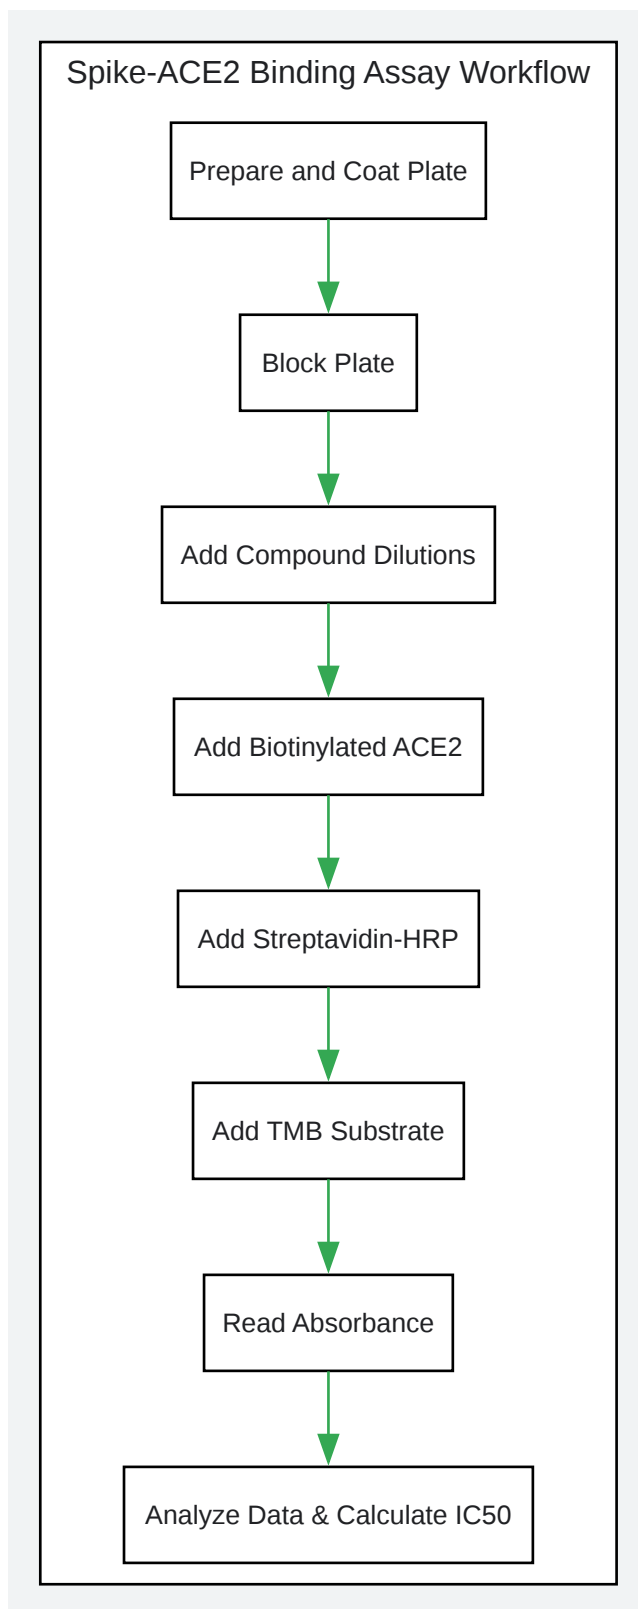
Spike-ACE2 Binding Assay Workflow

Prepare and Coat Plate

Block Plate

Add Compound Dilutions

Add Biotinylated ACE2

Add Streptavidin-HRP

Add TMB Substrate

Read Absorbance

Analyze Data & Calculate IC50